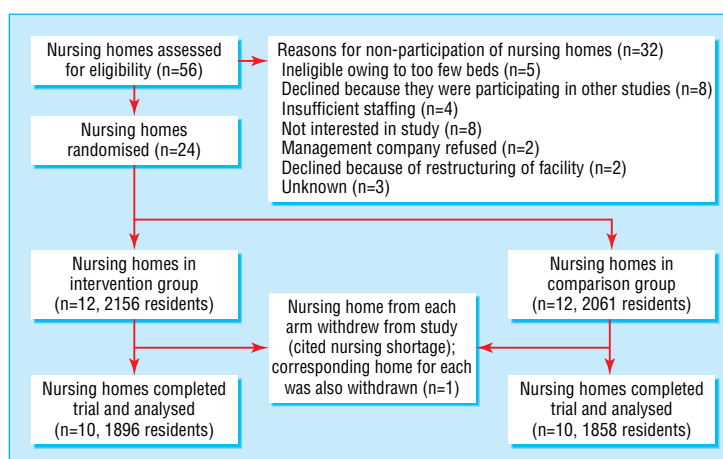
Nursing homes assessed for eligibility (n=56)

Reasons for non-participation of nursing homes (n=32)
Ineligible owing to too few beds (n=5)
Declined because they were participating in other studies (n=8)
Insufficient staffing (n=4)
Not interested in study (n=8)
Management company refused (n=2)
Declined because of restructuring of facility (n=2)
Unknown (n=3)

Nursing homes randomised (n=24)

Nursing homes in intervention group (n=12, 2156 residents)

Nursing homes in comparison group (n=12, 2061 residents)

Nursing home from each arm withdrew from study (cited nursing shortage); corresponding home for each was also withdrawn (n=1)

Nursing homes completed trial and analysed (n=10, 1896 residents)

Nursing homes completed trial and analysed (n=10, 1858 residents)